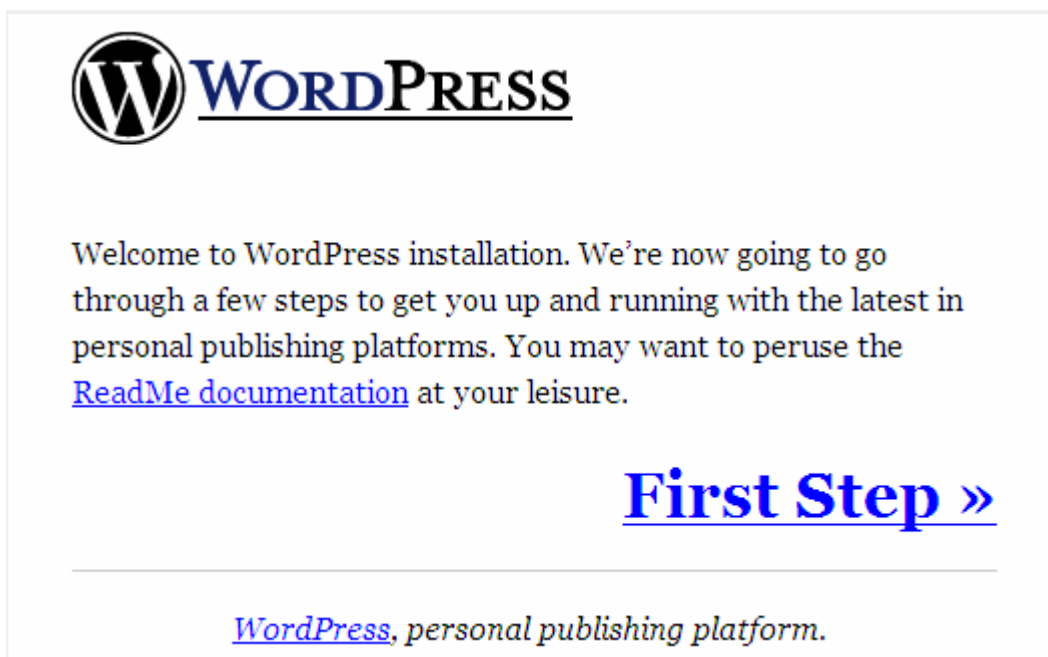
WordPress

Welcome to WordPress installation. We’re now going to go through a few steps to get you up and running with the latest in personal publishing platforms. You may want to peruse the ReadMe documentation at your leisure.

First Step »

WordPress, personal publishing platform.